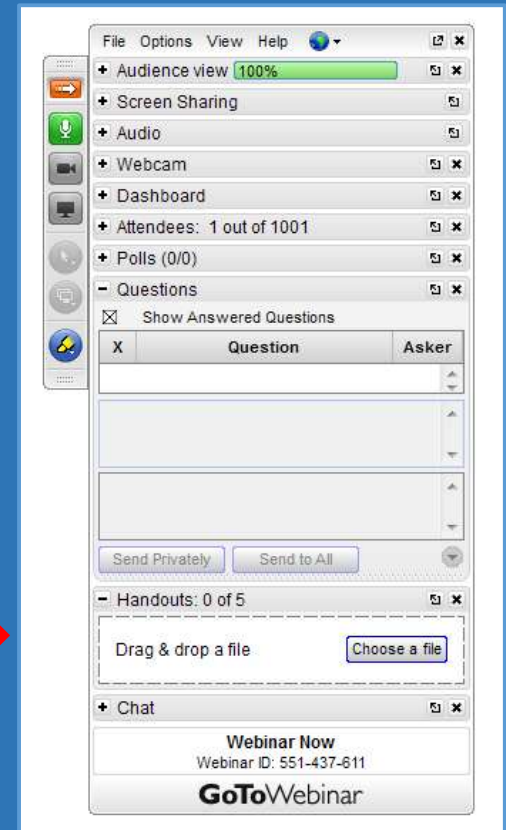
File Options View Help

+ Audience view 100%

+ Screen Sharing

+ Audio

+ Webcam

+ Dashboard

+ Attendees: 1 out of 1001

+ Polls (0/0)

- Questions

Show Answered Questions

| X | Question | Asker |
|---|---|---|
| | | |

Send Privately Send to All

- Handouts: 0 of 5

Drag & drop a file Choose a file

+ Chat

Webinar Now
Webinar ID: 551-437-611

GoToWebinar